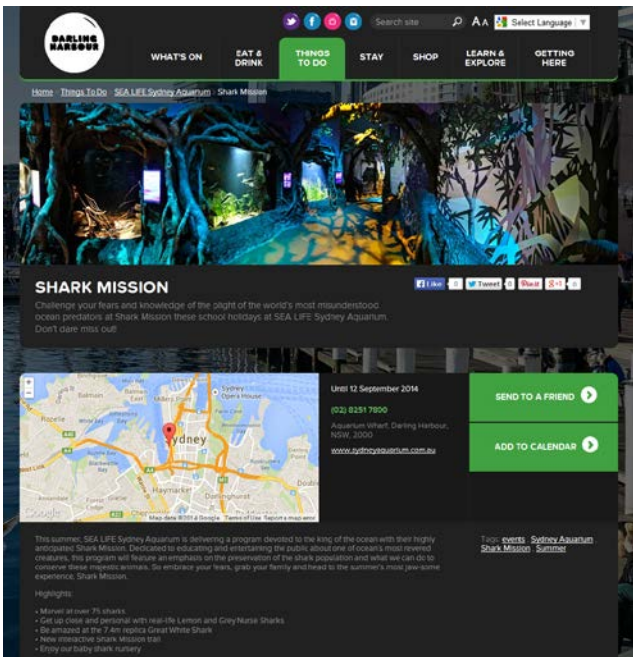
DARLING HARBOUR

Search site

A A

Select Language

WHAT'S ON

EAT & DRINK

THINGS TO DO

STAY

SHOP

LEARN & EXPLORE

GETTING HERE

Home > Things To Do > SEA LIFE Sydney Aquarium > Shark Mission

SHARK MISSION

Like 0 Tweet 0 Pin it 0 +1 0

Challenge your fears and knowledge of the plight of the world's most misunderstood ocean predators at Shark Mission these school holidays at SEA LIFE Sydney Aquarium. Don't dare miss out!

Sydney Opera House

Rozelle

Sydney

Haymarket

Darlinghurst

Google

Map data ©2014 Google Terms of Use Report a map error

Until 12 September 2014

(02) 8251 7800

Aquarium Wharf, Darling Harbour, NSW, 2000

www.sydneyaquarium.com.au

SEND TO A FRIEND

ADD TO CALENDAR

This summer, SEA LIFE Sydney Aquarium is delivering a program devoted to the king of the ocean with their highly anticipated Shark Mission. Dedicated to educating and entertaining the public about one of ocean's most revered creatures, this program will feature an emphasis on the preservation of the shark population and what we can do to conserve these majestic animals. So embrace your fears, grab your family and head to the summer's most jaw-some experience, Shark Mission.

Tags: events, Sydney Aquarium, Shark Mission, Summer

Highlights:

• Marvel at over 75 sharks
• Get up close and personal with real-life Lemon and Grey Nurse Sharks
• Be amazed at the 7.4m replica Great White Shark
• New interactive shark Mission trail
• Enjoy our baby shark nursery